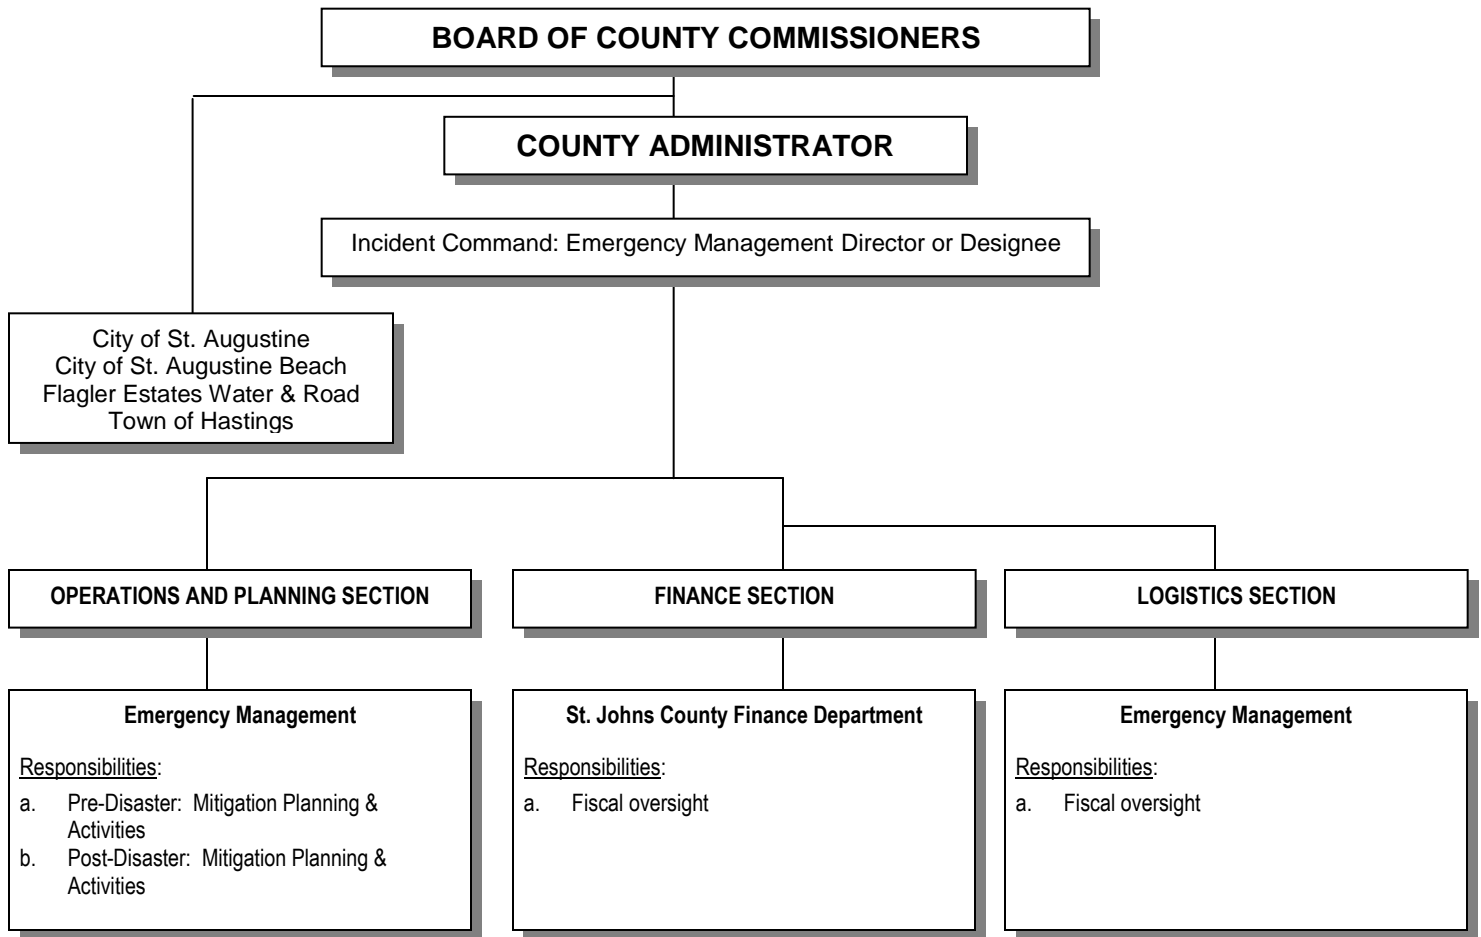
BOARD OF COUNTY COMMISSIONERS

COUNTY ADMINISTRATOR

Incident Command: Emergency Management Director or Designee

City of St. Augustine
City of St. Augustine Beach
Flagler Estates Water & Road
Town of Hastings

OPERATIONS AND PLANNING SECTION

FINANCE SECTION

LOGISTICS SECTION

Emergency Management

Responsibilities:

a. Pre-Disaster: Mitigation Planning & Activities
b. Post-Disaster: Mitigation Planning & Activities

St. Johns County Finance Department

Responsibilities:

a. Fiscal oversight

Emergency Management

Responsibilities:

a. Fiscal oversight